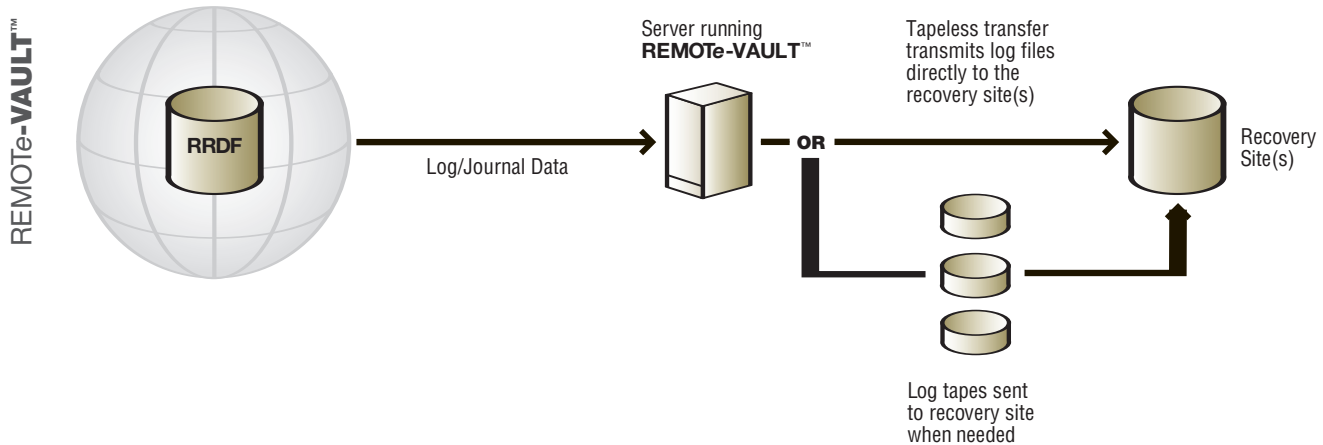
REMOTe-VAULT™

RRDF

Log/Journal Data

Server running REMOTe-VAULT™

OR

Tapeless transfer transmits log files directly to the recovery site(s)

Recovery Site(s)

Log tapes sent to recovery site when needed